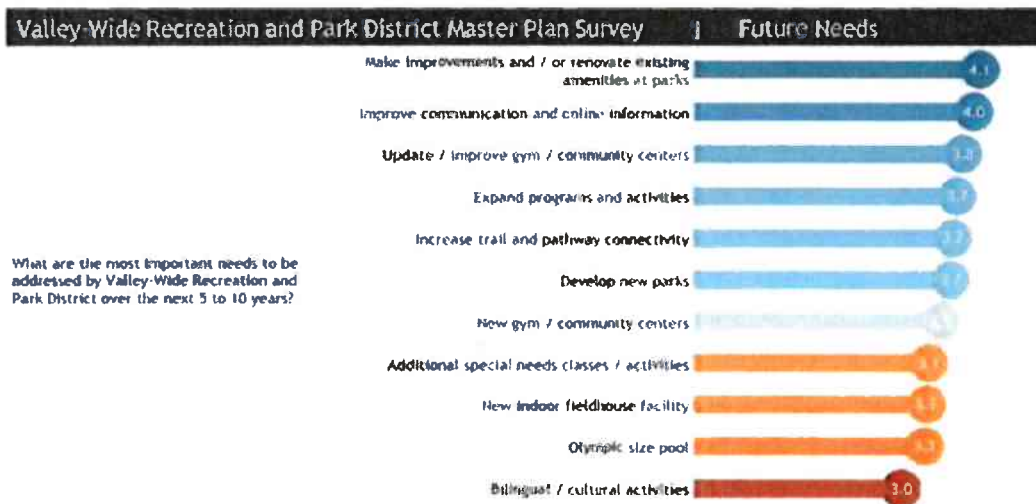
Valley-Wide Recreation and Park District Master Plan Survey | Future Needs

What are the most important needs to be addressed by Valley-Wide Recreation and Park District over the next 5 to 10 years?

Make improvements and / or renovate existing amenities at parks 4.1

Improve communication and online information 4.0

Update / improve gym / community centers 3.8

Expand programs and activities 3.7

Increase trail and pathway connectivity 3.7

Develop new parks 3.7

New gym / community centers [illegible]

Additional special needs classes / activities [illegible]

New indoor fieldhouse facility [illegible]

Olympic size pool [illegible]

Bilingual / cultural activities 3.0